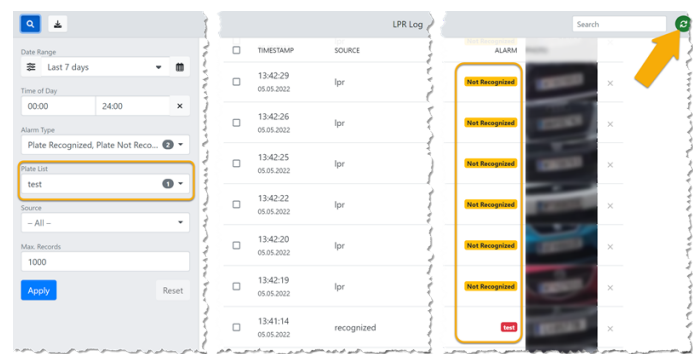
Date Range
Last 7 days

Time of Day
00:00
24:00

Alarm Type
Plate Recognized, Plate Not Reco... 2

Plate List
test 1

Source
-- All --

Max. Records
1000

Apply
Reset

LPR Log

Search

| | TIMESTAMP | SOURCE | ALARM |
|---|---|---|---|
| | 13:42:29 05.05.2022 | lpr | Not Recognized |
| | 13:42:26 05.05.2022 | lpr | Not Recognized |
| | 13:42:25 05.05.2022 | lpr | Not Recognized |
| | 13:42:22 05.05.2022 | lpr | Not Recognized |
| | 13:42:20 05.05.2022 | lpr | Not Recognized |
| | 13:42:19 05.05.2022 | lpr | Not Recognized |
| | 13:41:14 05.05.2022 | recognized | test |